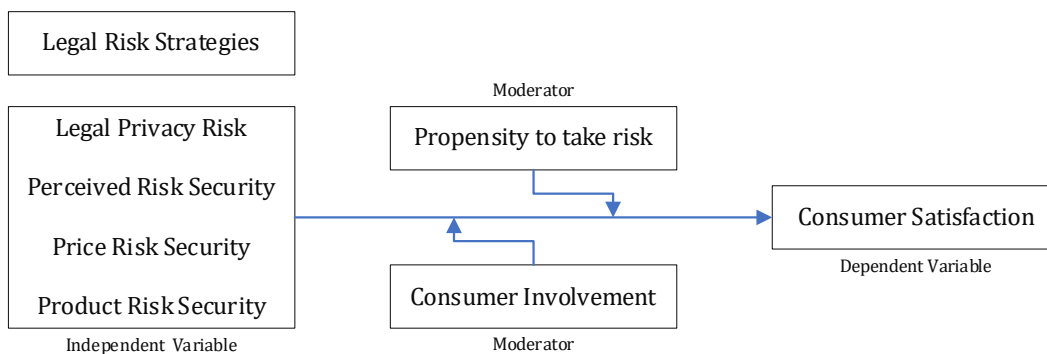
Legal Risk Strategies

Legal Privacy Risk

Perceived Risk Security

Price Risk Security

Product Risk Security

Independent Variable

Moderator

Propensity to take risk

Consumer Involvement

Moderator

Consumer Satisfaction

Dependent Variable